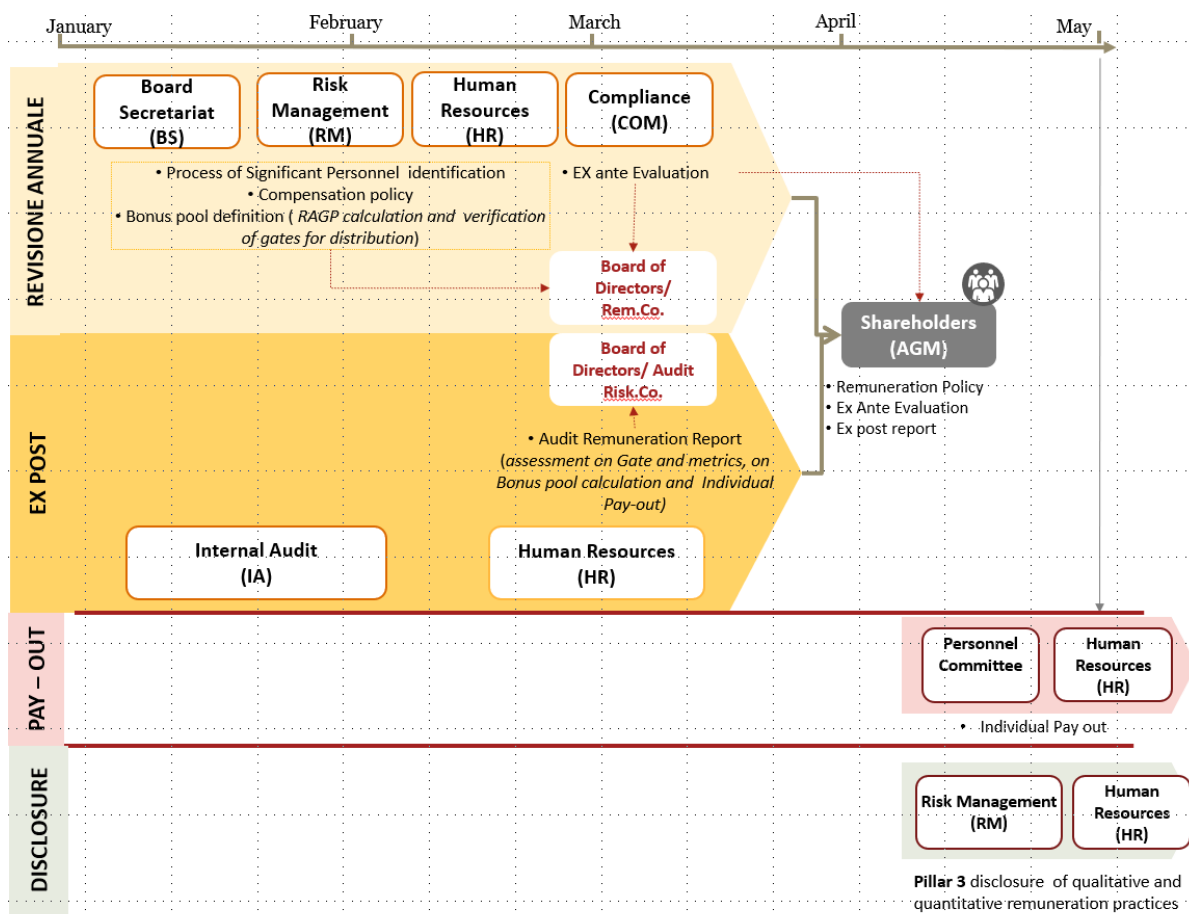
January February March April May

REVISIONE ANNUALE

Board Secretariat (BS)

Risk Management (RM)

Human Resources (HR)

Compliance (COM)

• Process of Significant Personnel identification
• Compensation policy
• Bonus pool definition ( *RAGP calculation and verification of gates for distribution*)

• EX ante Evaluation

Board of Directors/ Rem.Co.

Shareholders (AGM)

• Remuneration Policy
• Ex Ante Evaluation
• Ex post report

EX POST

Board of Directors/ Audit Risk.Co.

• Audit Remuneration Report (*assessment on Gate and metrics, on Bonus pool calculation and Individual Pay-out)*

Internal Audit (IA)

Human Resources (HR)

PAY – OUT

Personnel Committee

Human Resources (HR)

• Individual Pay out

DISCLOSURE

Risk Management (RM)

Human Resources (HR)

**Pillar 3** disclosure of qualitative and quantitative remuneration practices